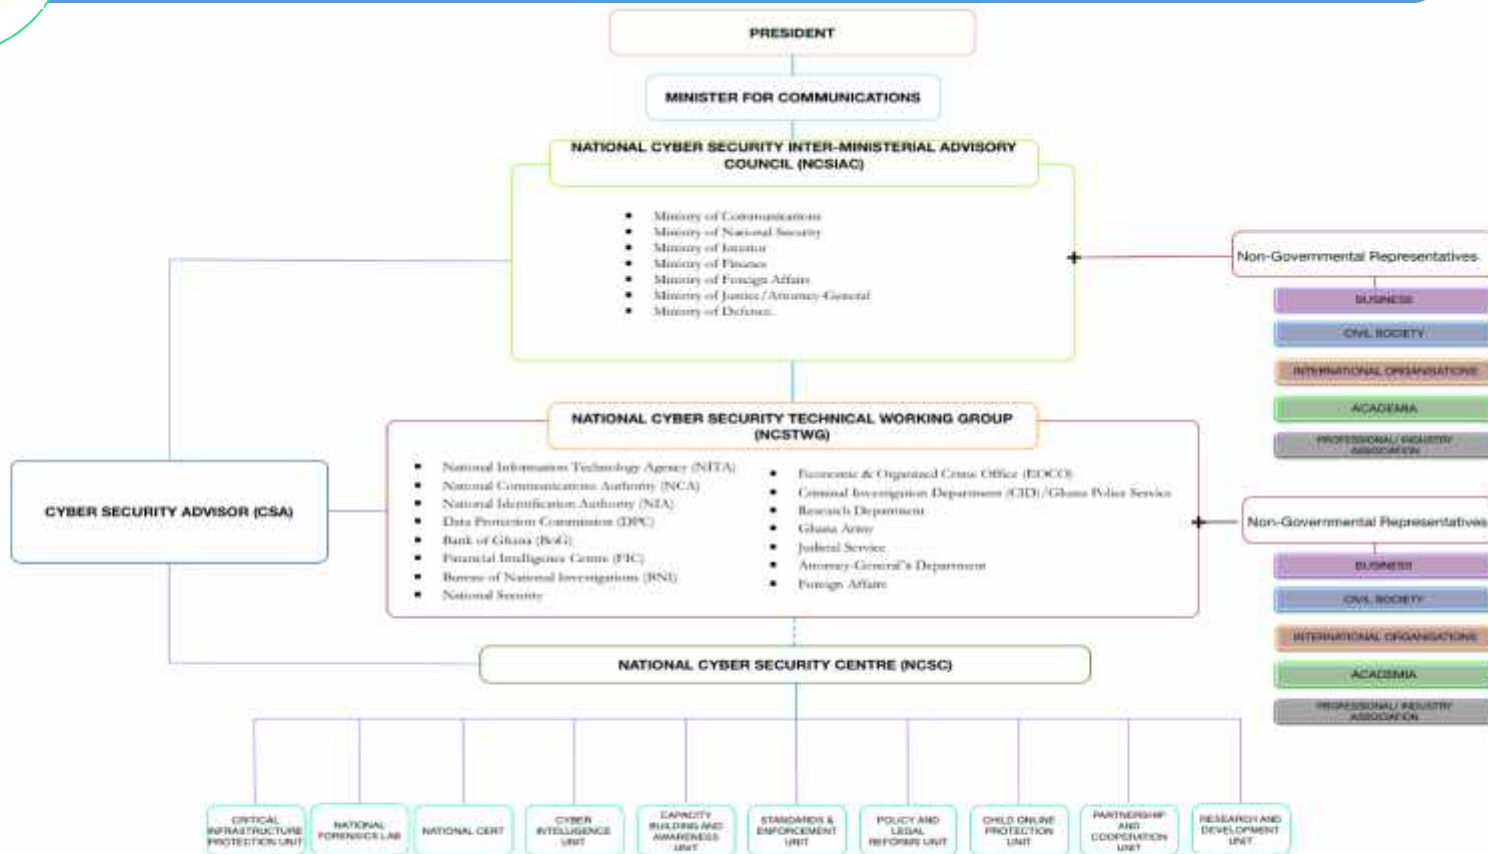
PRESIDENT

MINISTER FOR COMMUNICATIONS

NATIONAL CYBER SECURITY INTER-MINISTERIAL ADVISORY COUNCIL (NCSIAC)

- Ministry of Communications
- Ministry of National Security
- Ministry of Interior
- Ministry of Finance
- Ministry of Foreign Affairs
- Ministry of Justice/Attorney-General
- Ministry of Defence

Non-Governmental Representatives

BUSINESS

CIVIL SOCIETY

INTERNATIONAL ORGANISATIONS

ACADEMIA

PROFESSIONAL/ INDUSTRY ASSOCIATION

NATIONAL CYBER SECURITY TECHNICAL WORKING GROUP (NCSTWG)

- National Information Technology Agency (NITA)
- National Communications Authority (NCA)
- National Identification Authority (NIA)
- Data Protection Commission (DPC)
- Bank of Ghana (BoG)
- Financial Intelligence Centre (FIC)
- Bureau of National Investigations (BNI)
- National Security

- Economic & Organised Crime Office (EOCO)
- Criminal Investigation Department (CID)/Ghana Police Service
- Research Department
- Ghana Army
- Judicial Service
- Attorney-General's Department
- Foreign Affairs

CYBER SECURITY ADVISOR (CSA)

Non-Governmental Representatives

BUSINESS

CIVIL SOCIETY

INTERNATIONAL ORGANISATIONS

ACADEMIA

PROFESSIONAL/ INDUSTRY ASSOCIATION

NATIONAL CYBER SECURITY CENTRE (NCSC)

CRITICAL INFRASTRUCTURE PROTECTION UNIT

NATIONAL FORENSICS LAB

NATIONAL CERT

CYBER INTELLIGENCE UNIT

CAPACITY BUILDING AND AWARENESS UNIT

STANDARDS & ENFORCEMENT UNIT

POLICY AND LEGAL REFORMS UNIT

CHILD ONLINE PROTECTION UNIT

PARTNERSHIP AND COOPERATION UNIT

RESEARCH AND DEVELOPMENT UNIT